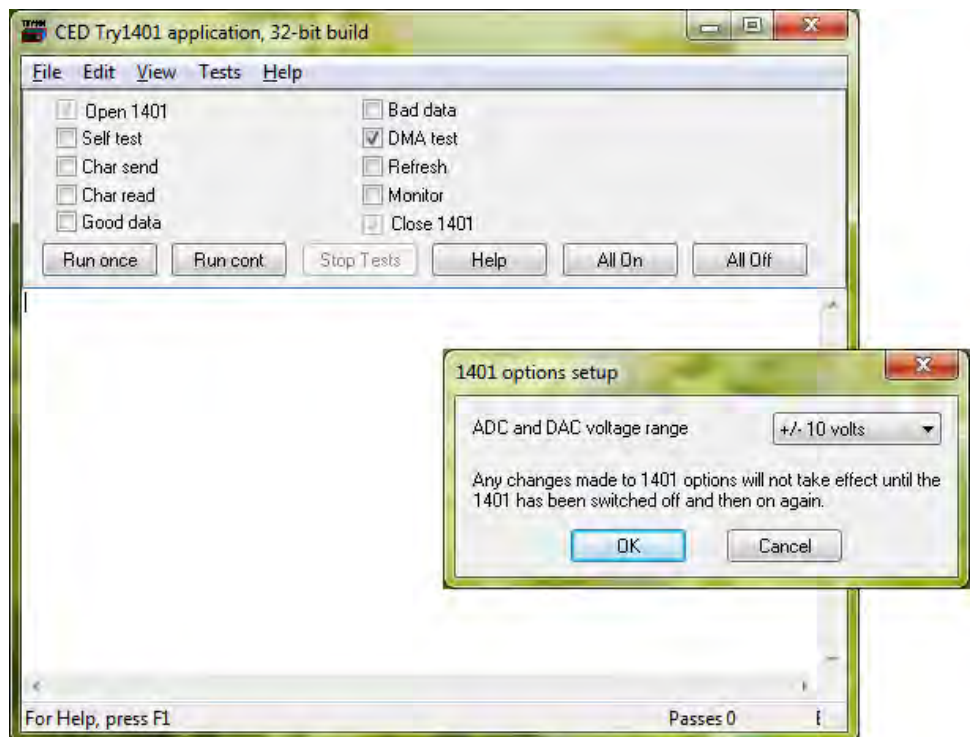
CED Try1401 application, 32-bit build

File Edit View Tests Help

Open 1401
Self test
Char send
Char read
Good data

Bad data
DMA test
Refresh
Monitor
Close 1401

Run once Run cont Stop Tests Help All On All Off

1401 options setup

ADC and DAC voltage range +/- 10 volts

Any changes made to 1401 options will not take effect until the 1401 has been switched off and then on again.

OK Cancel

For Help, press F1 Passes 0